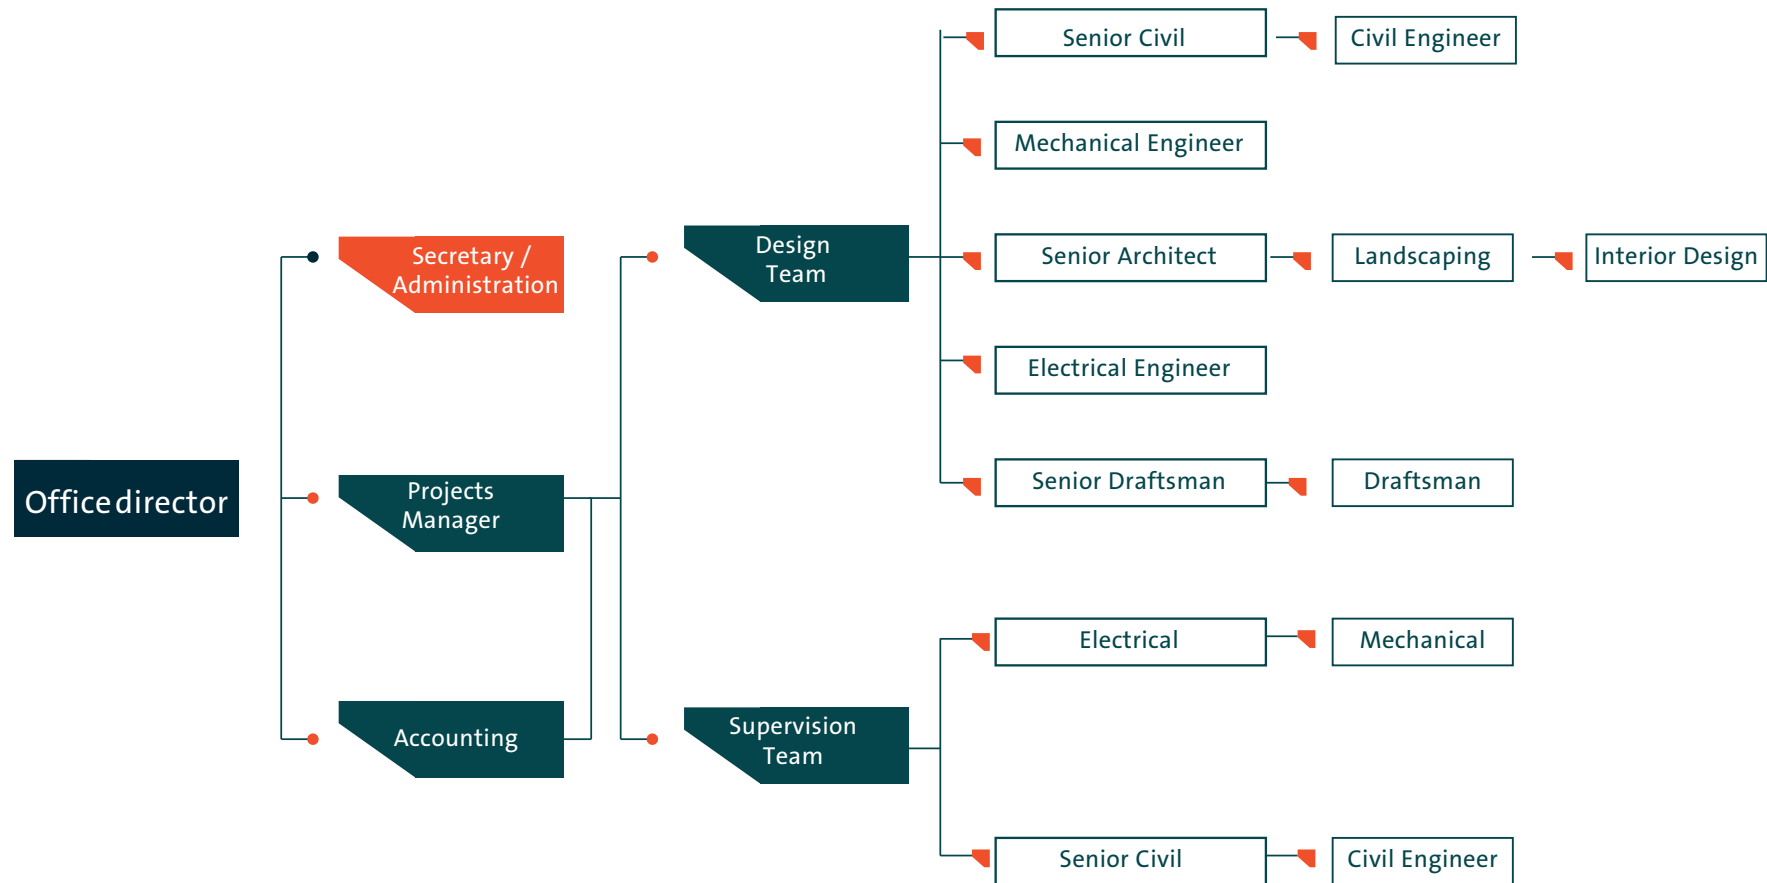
Office director

Secretary / Administration

Projects Manager

Accounting

Design Team

Supervision Team

Senior Civil

Civil Engineer

Mechanical Engineer

Senior Architect

Landscaping

Interior Design

Electrical Engineer

Senior Draftsman

Draftsman

Electrical

Mechanical

Senior Civil

Civil Engineer